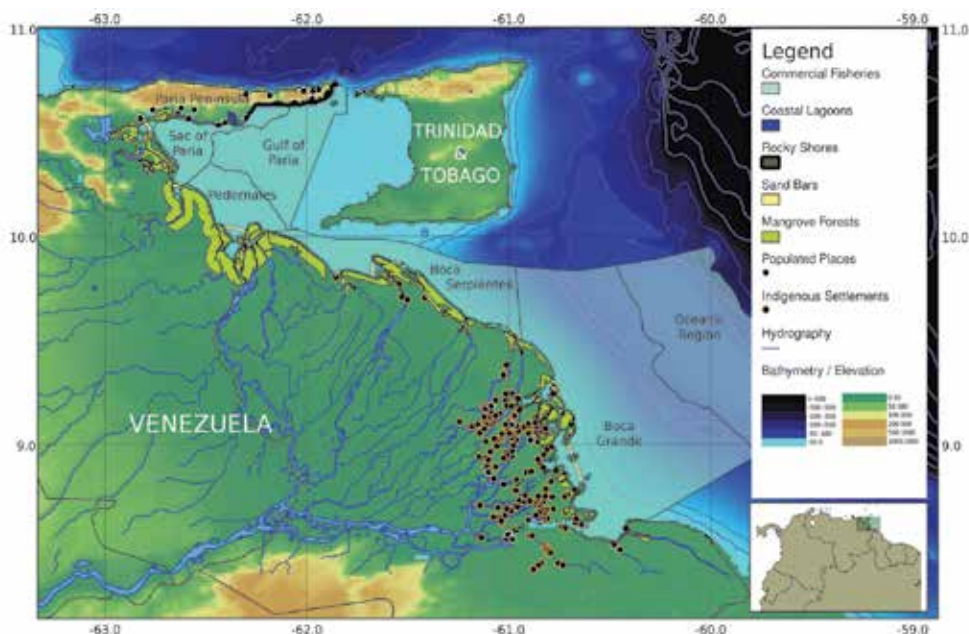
-63.0 -62.0 -61.0 -60.0 -59.0

11.0 11.0

10.0 10.0

9.0 9.0

-63.0 -62.0 -61.0 -60.0 -59.0

Paria Peninsula
Gulf of Paria
Sac of Paria
Pedernales
TRINIDAD & TOBAGO
Boca Serpientes
Oceanic Region
VENEZUELA
Boca Grande

Legend
Commercial Fisheries
Coastal Lagoons
Rocky Shores
Sand Bars
Mangrove Forests
Populated Places
Indigenous Settlements
Hydrography
Bathymetry / Elevation
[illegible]